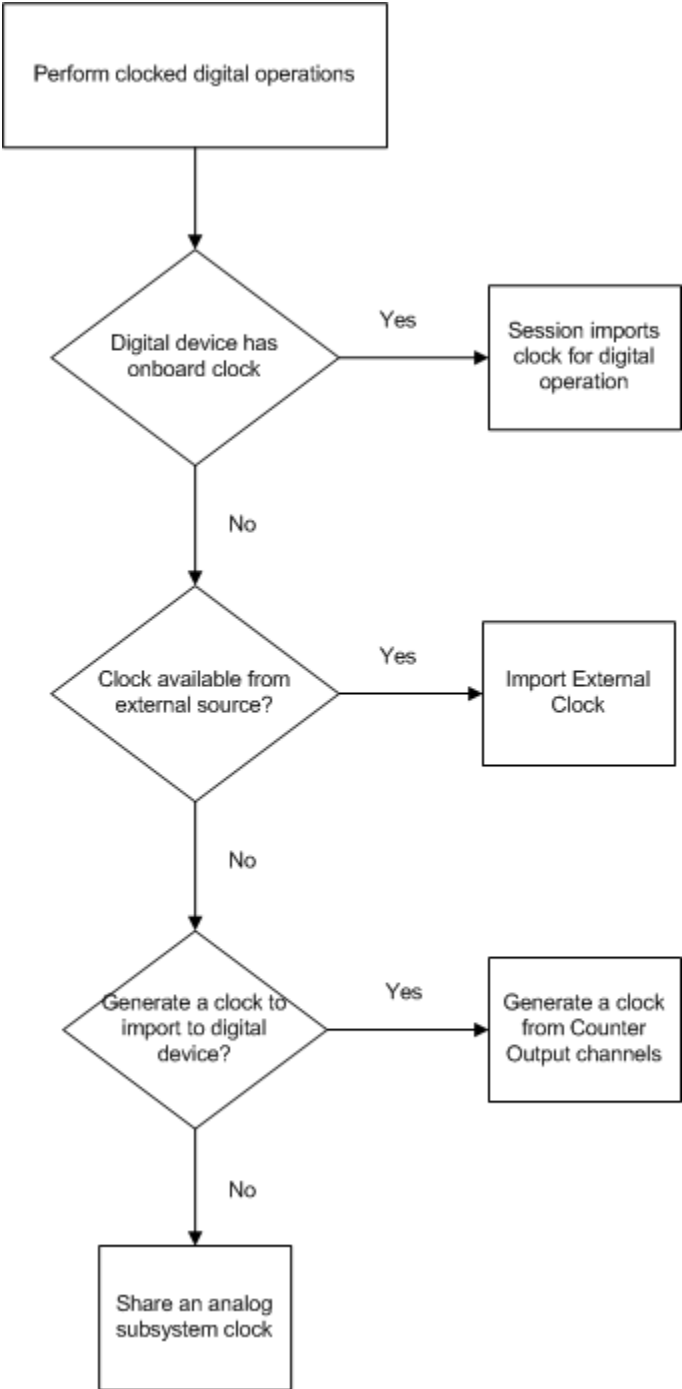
Perform clocked digital operations

Digital device has onboard clock

Yes

Session imports clock for digital operation

No

Clock available from external source?

Yes

Import External Clock

No

Generate a clock to import to digital device?

Yes

Generate a clock from Counter Output channels

No

Share an analog subsystem clock